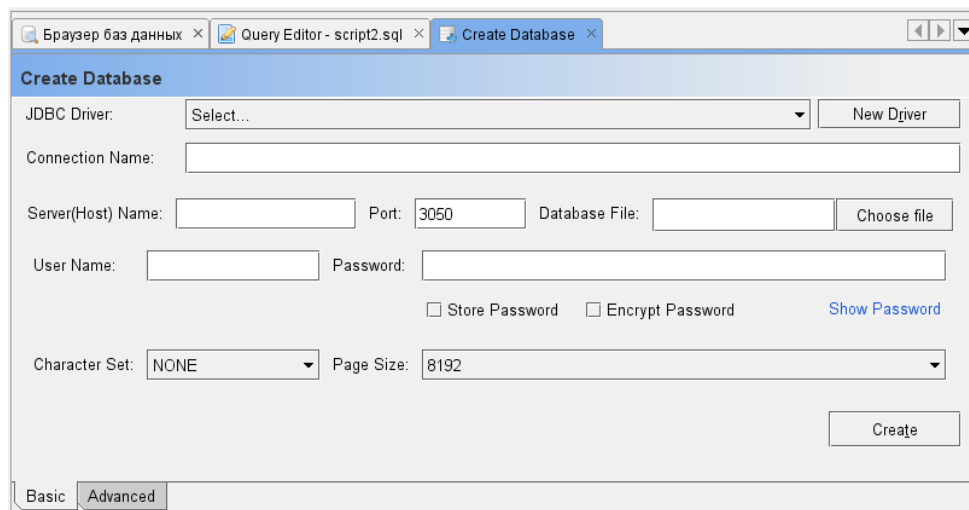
Браузер баз данных ×
Query Editor - script2.sql ×
Create Database ×

Create Database

JDBC Driver: Select... New Driver

Connection Name:

Server(Host) Name: Port: 3050 Database File: Choose file

User Name: Password:

Store Password Encrypt Password Show Password

Character Set: NONE Page Size: 8192

Create

Basic Advanced